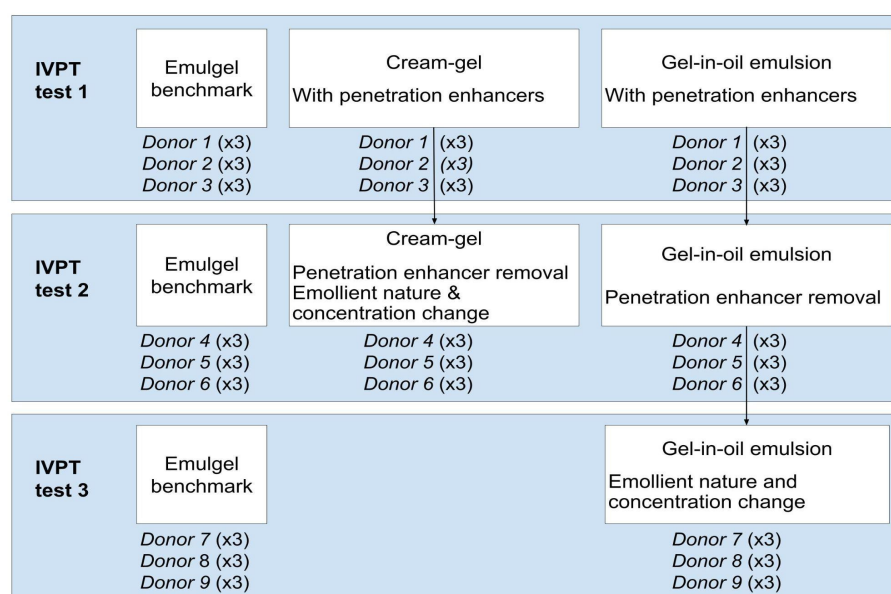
IVPT test 1

Emulgel benchmark

Donor 1 (x3)
Donor 2 (x3)
Donor 3 (x3)

Cream-gel
With penetration enhancers

Donor 1 (x3)
Donor 2 (x3)
Donor 3 (x3)

Gel-in-oil emulsion
With penetration enhancers

Donor 1 (x3)
Donor 2 (x3)
Donor 3 (x3)

IVPT test 2

Emulgel benchmark

Donor 4 (x3)
Donor 5 (x3)
Donor 6 (x3)

Cream-gel
Penetration enhancer removal
Emollient nature & concentration change

Donor 4 (x3)
Donor 5 (x3)
Donor 6 (x3)

Gel-in-oil emulsion
Penetration enhancer removal

Donor 4 (x3)
Donor 5 (x3)
Donor 6 (x3)

IVPT test 3

Emulgel benchmark

Donor 7 (x3)
Donor 8 (x3)
Donor 9 (x3)

Gel-in-oil emulsion
Emollient nature and concentration change

Donor 7 (x3)
Donor 8 (x3)
Donor 9 (x3)